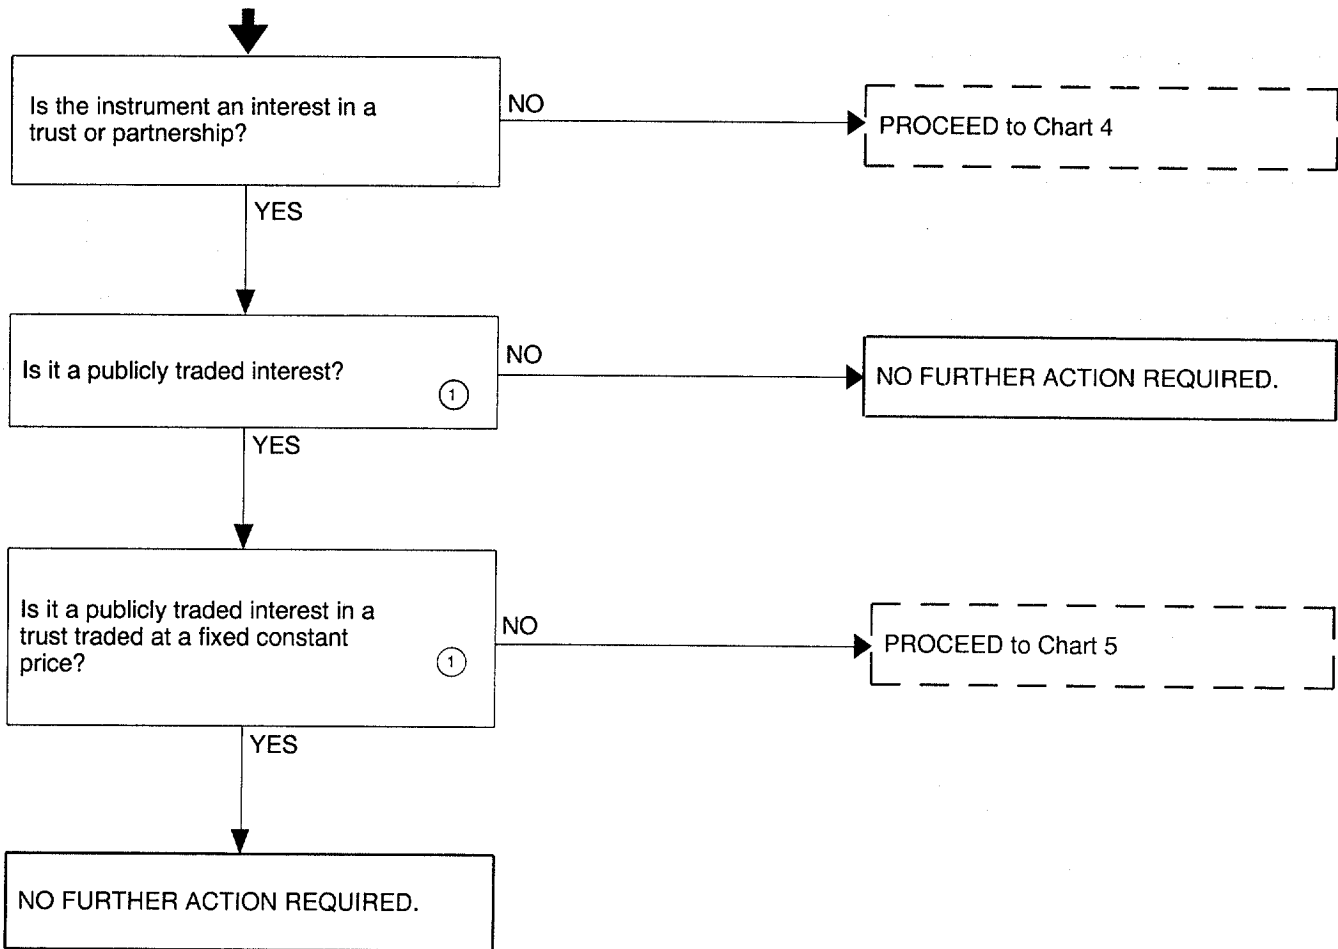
Is the instrument an interest in a trust or partnership?

NO

PROCEED to Chart 4

YES

Is it a publicly traded interest? ①

NO

NO FURTHER ACTION REQUIRED.

YES

Is it a publicly traded interest in a trust traded at a fixed constant price? ①

NO

PROCEED to Chart 5

YES

NO FURTHER ACTION REQUIRED.